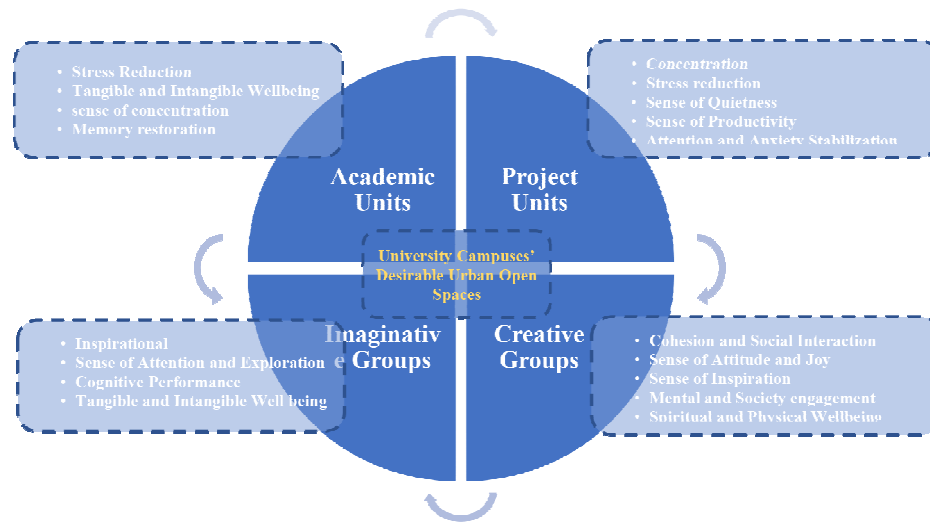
- Stress Reduction
- Tangible and Intangible Wellbeing
- sense of concentration
- Memory restoration

- Concentration
- Stress reduction
- Sense of Quietness
- Sense of Productivity
- Attention and Anxiety Stabilization

Academic Units

Project Units

University Campuses' Desirable Urban Open Spaces

Imaginative Groups

Creative Groups

- Inspirational
- Sense of Attention and Exploration
- Cognitive Performance
- Tangible and Intangible Well being

- Cohesion and Social Interaction
- Sense of Attitude and Joy
- Sense of Inspiration
- Mental and Society engagement
- Spiritual and Physical Wellbeing